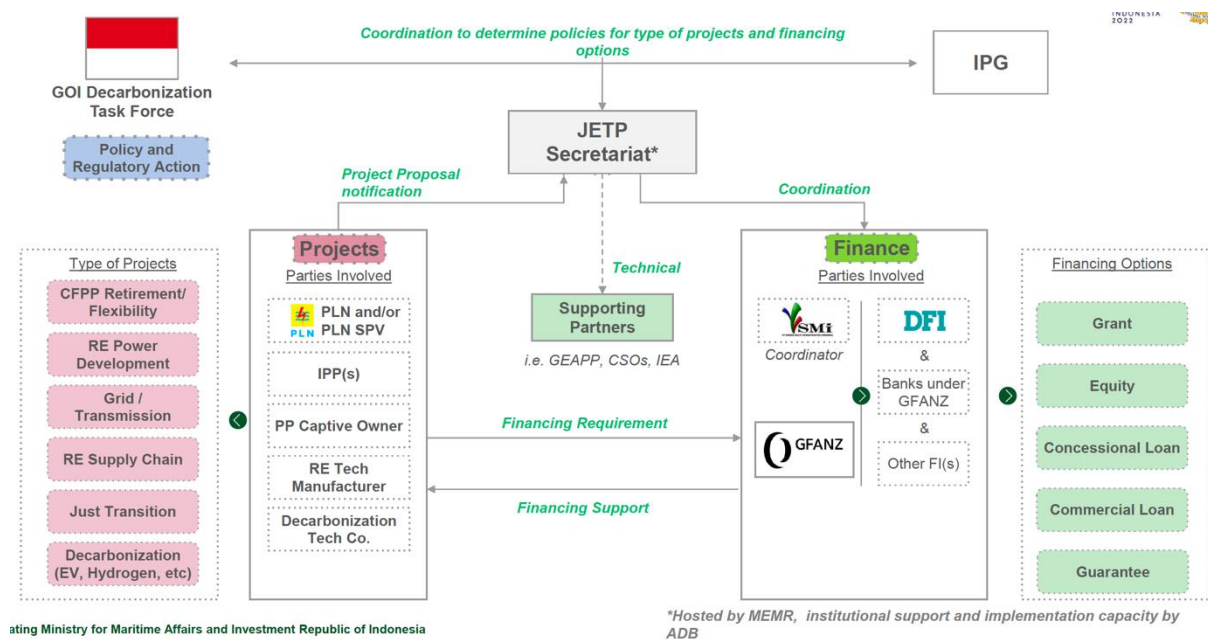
INDONESIA 2022

Coordination to determine policies for type of projects and financing options

GOI Decarbonization Task Force

IPG

Policy and Regulatory Action

JETP Secretariat*

Project Proposal notification

Coordination

Type of Projects

CFPP Retirement/ Flexibility

RE Power Development

Grid / Transmission

RE Supply Chain

Just Transition

Decarbonization (EV, Hydrogen, etc)

Projects

Parties Involved

PLN

PLN and/or PLN SPV

IPP(s)

PP Captive Owner

RE Tech Manufacturer

Decarbonization Tech Co.

Technical

Supporting Partners

i.e. GEAPP, CSOs, IEA

Financing Requirement

Financing Support

Finance

Parties Involved

SMI

Coordinator

DFI

&

Banks under GFANZ

&

Other FI(s)

GFANZ

Financing Options

Grant

Equity

Concessional Loan

Commercial Loan

Guarantee

ating Ministry for Maritime Affairs and Investment Republic of Indonesia

*Hosted by MEMR, institutional support and implementation capacity by ADB